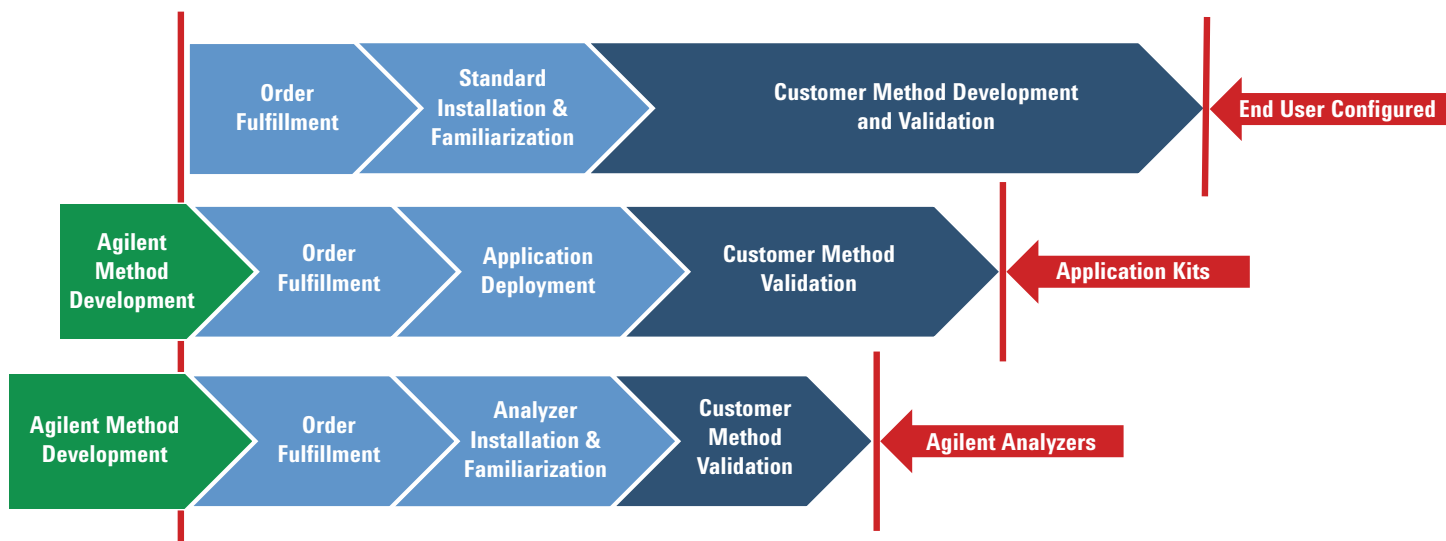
Order Fulfillment

Standard Installation & Familiarization

Customer Method Development and Validation

End User Configured

Agilent Method Development

Order Fulfillment

Application Deployment

Customer Method Validation

Application Kits

Agilent Method Development

Order Fulfillment

Analyzer Installation & Familiarization

Customer Method Validation

Agilent Analyzers